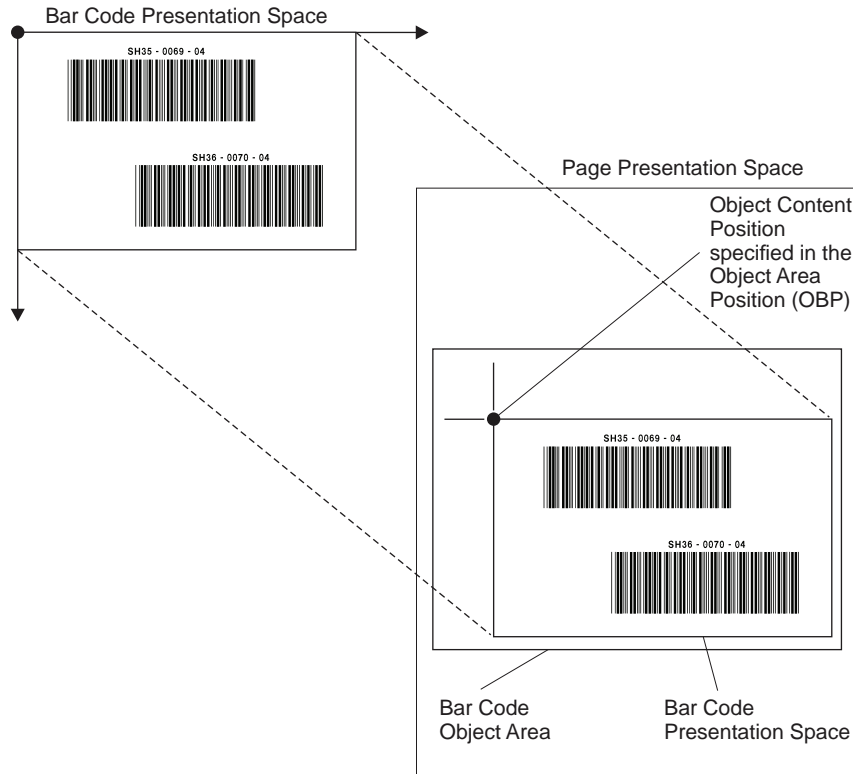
Bar Code Presentation Space

SH35 - 0069 - 04

SH36 - 0070 - 04

Page Presentation Space

Object Content Position specified in the Object Area Position (OBP)

SH35 - 0069 - 04

SH36 - 0070 - 04

Bar Code Object Area

Bar Code Presentation Space